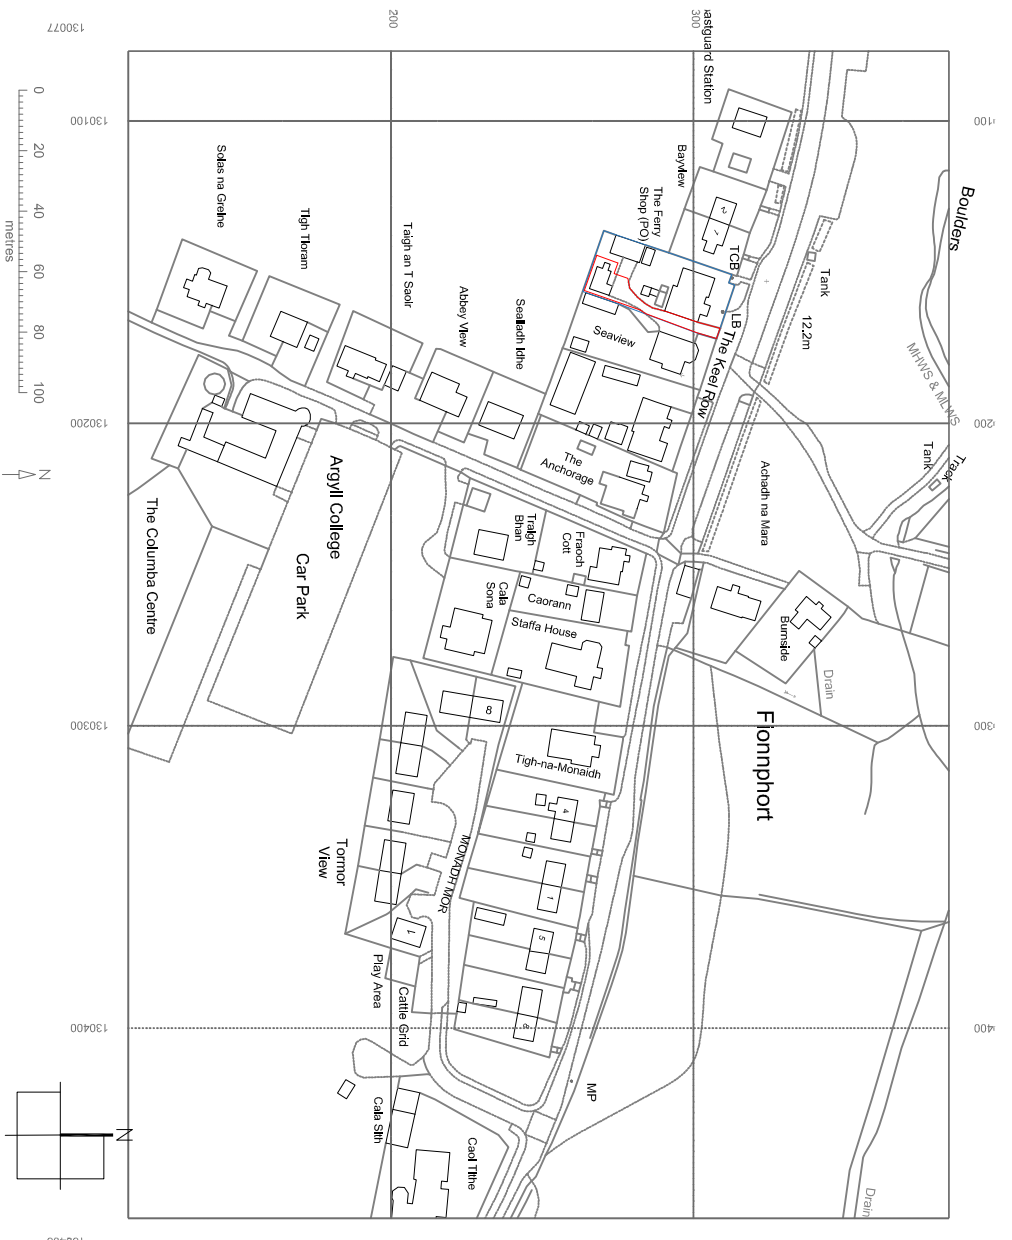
130077
200
300
astguard Station
100
0
20
40
60
80
100
metres
130100
130200
130300
130400
Solas na Greine
Tigh Tioram
Tigh an T Saoir
Abbey View
Sealladh Idhe
Bayview
The Ferry Shop (PO)
TCB
LB
The Keel Row
Seaview
Tank
12.2m
Boulders
MHWS & MLWS
Tank
Track
The Anchorage
Achadh na Mara
Argyll College
Car Park
The Columba Centre
Tragh Bhan
Fraoch Cott
Cala Sona
Caorann
Staffa House
Burnside
Drain
Fionnphort
Tigh-na-Monaidh
Tormor View
MONADH MOR
Play Area
Cattle Grid
Cala Sith
Caol Tithe
MP
Drain
N
N